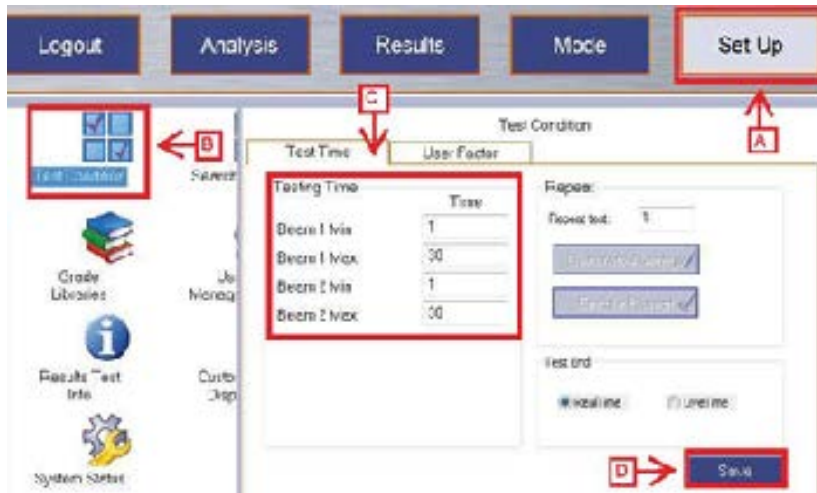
Logout

Analysis

Results

Mode

Set Up

A

B

C

D

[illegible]

Search

Grade Libraries

User Manage

Results Test Info

Custom Disp

System Status

Test Condition

Test Time

User Factor

Testing Time

Time

Beam 1 Min

1

Beam 1 Max

30

Beam 2 Min

1

Beam 2 Max

30

Repeat

Repeat test:

1

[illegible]

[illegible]

Test End

Real time

Limit time

Save